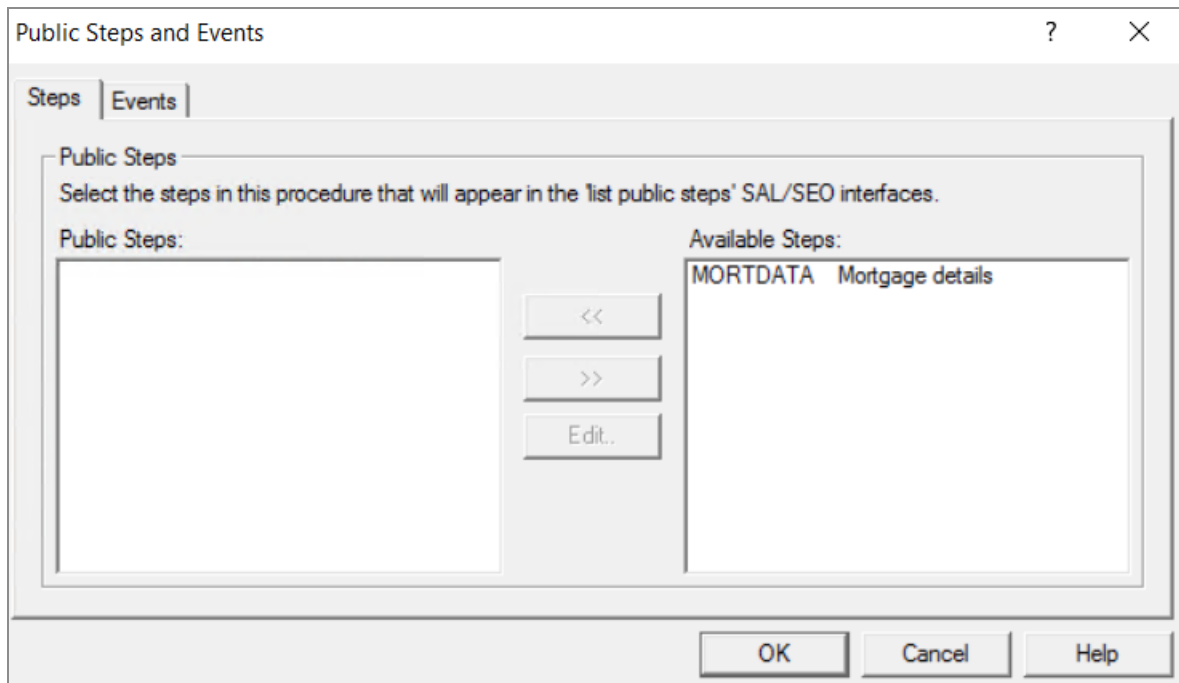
Public Steps and Events ? X

Steps | Events

Public Steps

Select the steps in this procedure that will appear in the 'list public steps' SAL/SEO interfaces.

Public Steps:

Available Steps:

MORTDATA Mortgage details

<<

>>

Edit..

OK Cancel Help